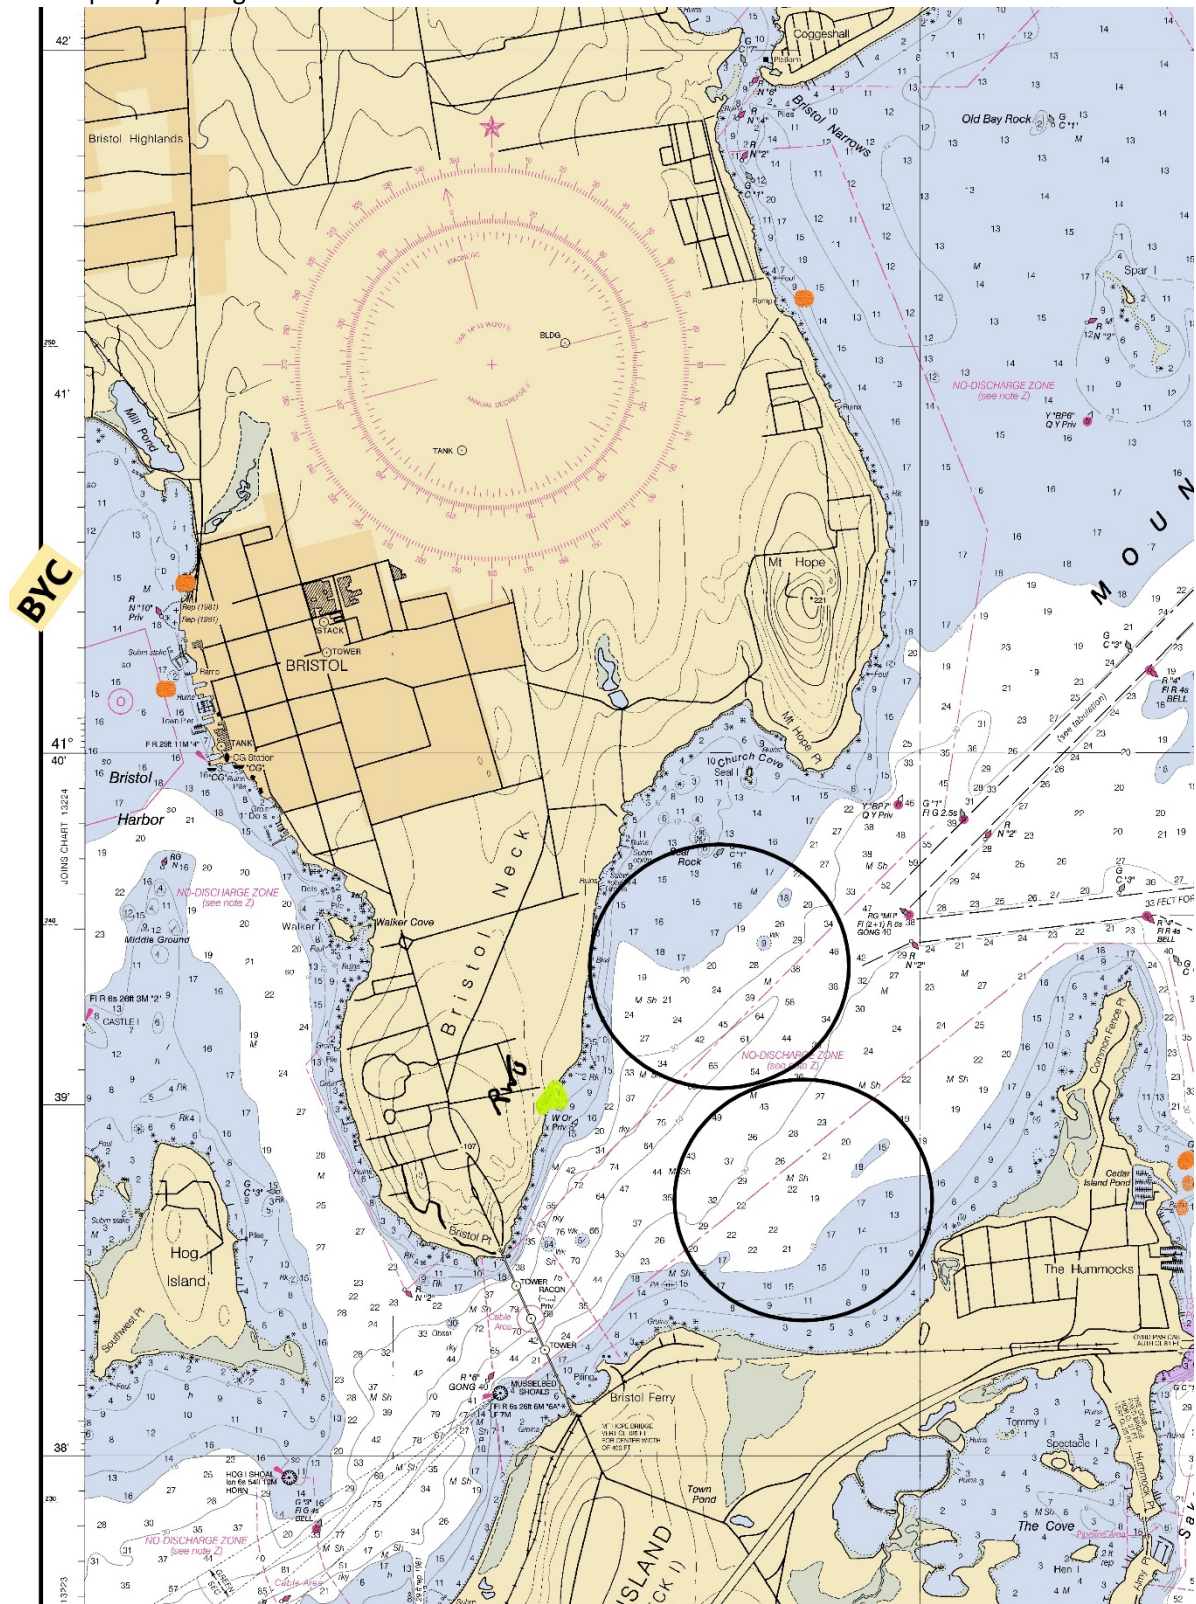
42'
Coggeshall
Bristol Narrows
Old Bay Rock
Bristol Highlands
BLDG
TANK
Mill Pond
Spar I
NO-DISCHARGE ZONE
(see note Z)
Y "BP6"
Q Y Priv
Mt Hope
BYC
R
N "10"
Priv
STACK
TOWER
BRISTOL
41'
41°
40'
Bristol
Harbor
TANK
CG Station
"CG"
Church Cove
Seal I
Mt Hope Pt
M O U N
JOINS CHART 13224
NO-DISCHARGE ZONE
(see note Z)
Middle Ground
Walker Cove
Walker
Bristol Neck
Rock
C "1"
G "3"
R "4"
Fl R 4s
BELL
Y "BP7"
Q Y Priv
G "1"
Fl G 2.5s
R
N "2"
RG "MI"
Fl (2+1) R 6s
GONG
29 R
N "2"
(see tabulation)
NO-DISCHARGE ZONE
(see note Z)
Fl R 6s 26ft 3M "2"
CASTLE I
39'
RW
W Or
Priv
M Sh
Common Fence Pt
Cedar Island Pond
Hog
Island
Southwest Pt
Bristol Pt
TOWER
RACON
TOWER
Cable Area
R "6"
GONG
MUSSELBED SHOALS
Fl R 6s 26ft 6M "6A"
Bristol Ferry
The Hummocks
Piling
38'
HOG I SHOAL
HORN
G "9"
Fl G 4s
BELL
NO-DISCHARGE ZONE
(see note Z)
Cable Area
Town Pond
ISLAND
Tommy I
Spectacle I
Hummock Pt
The Cove
Hen I
Pipeline Area
13223